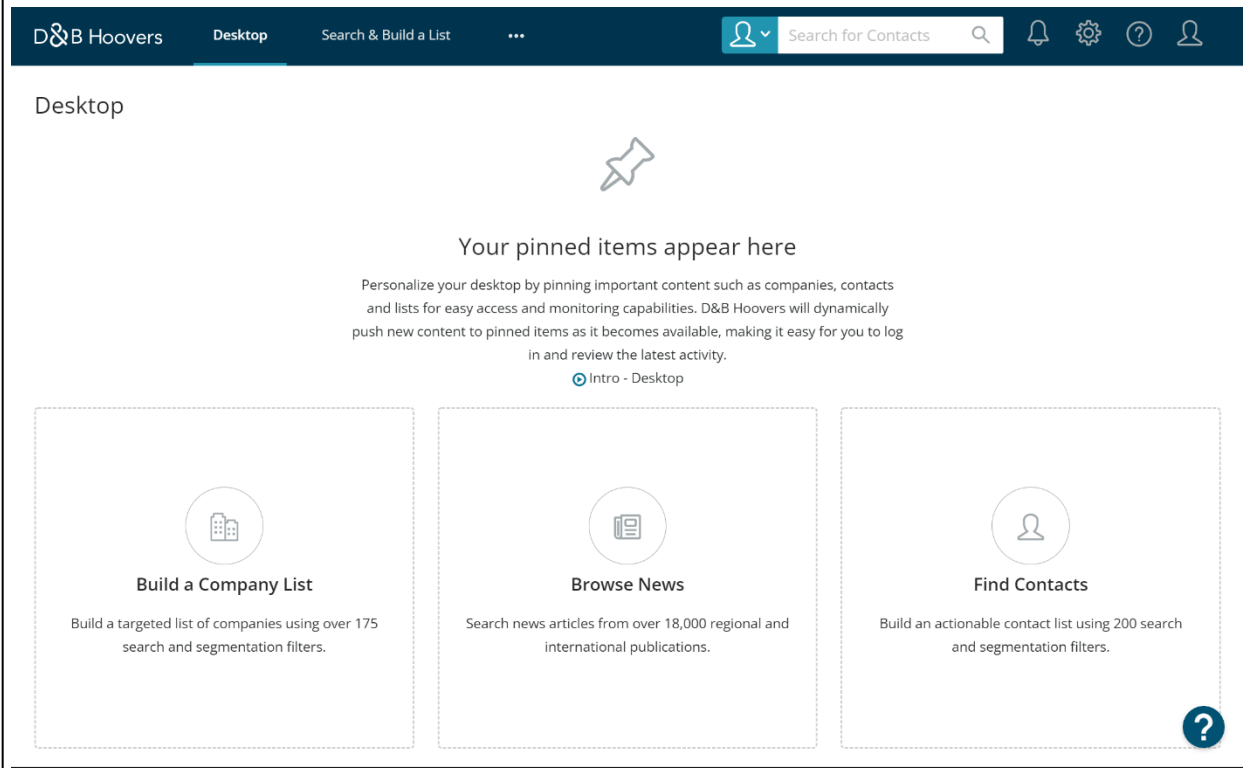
D&B Hoovers Desktop Search & Build a List ••• Search for Contacts

Desktop

Your pinned items appear here

Personalize your desktop by pinning important content such as companies, contacts and lists for easy access and monitoring capabilities. D&B Hoovers will dynamically push new content to pinned items as it becomes available, making it easy for you to log in and review the latest activity.

Intro - Desktop

Build a Company List

Build a targeted list of companies using over 175 search and segmentation filters.

Browse News

Search news articles from over 18,000 regional and international publications.

Find Contacts

Build an actionable contact list using 200 search and segmentation filters.

?